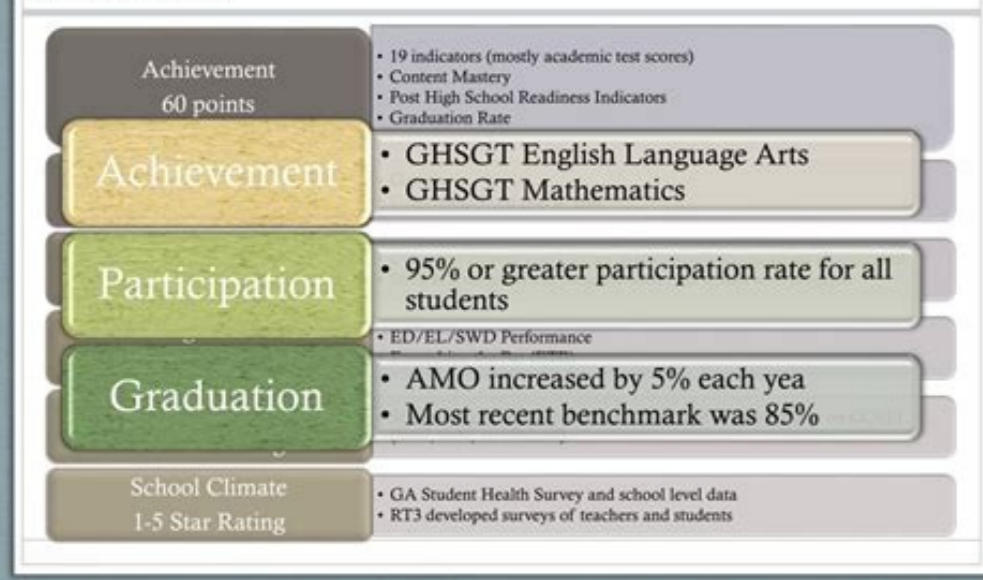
Achievement
60 points

• 19 indicators (mostly academic test scores)
• Content Mastery
• Post High School Readiness Indicators
• Graduation Rate

Achievement

• GHSGT English Language Arts
• GHSGT Mathematics

Participation

• 95% or greater participation rate for all students

• ED/EL/SWD Performance
• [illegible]

Graduation

• AMO increased by 5% each yea
• Most recent benchmark was 85%

School Climate
1-5 Star Rating

• GA Student Health Survey and school level data
• RT3 developed surveys of teachers and students